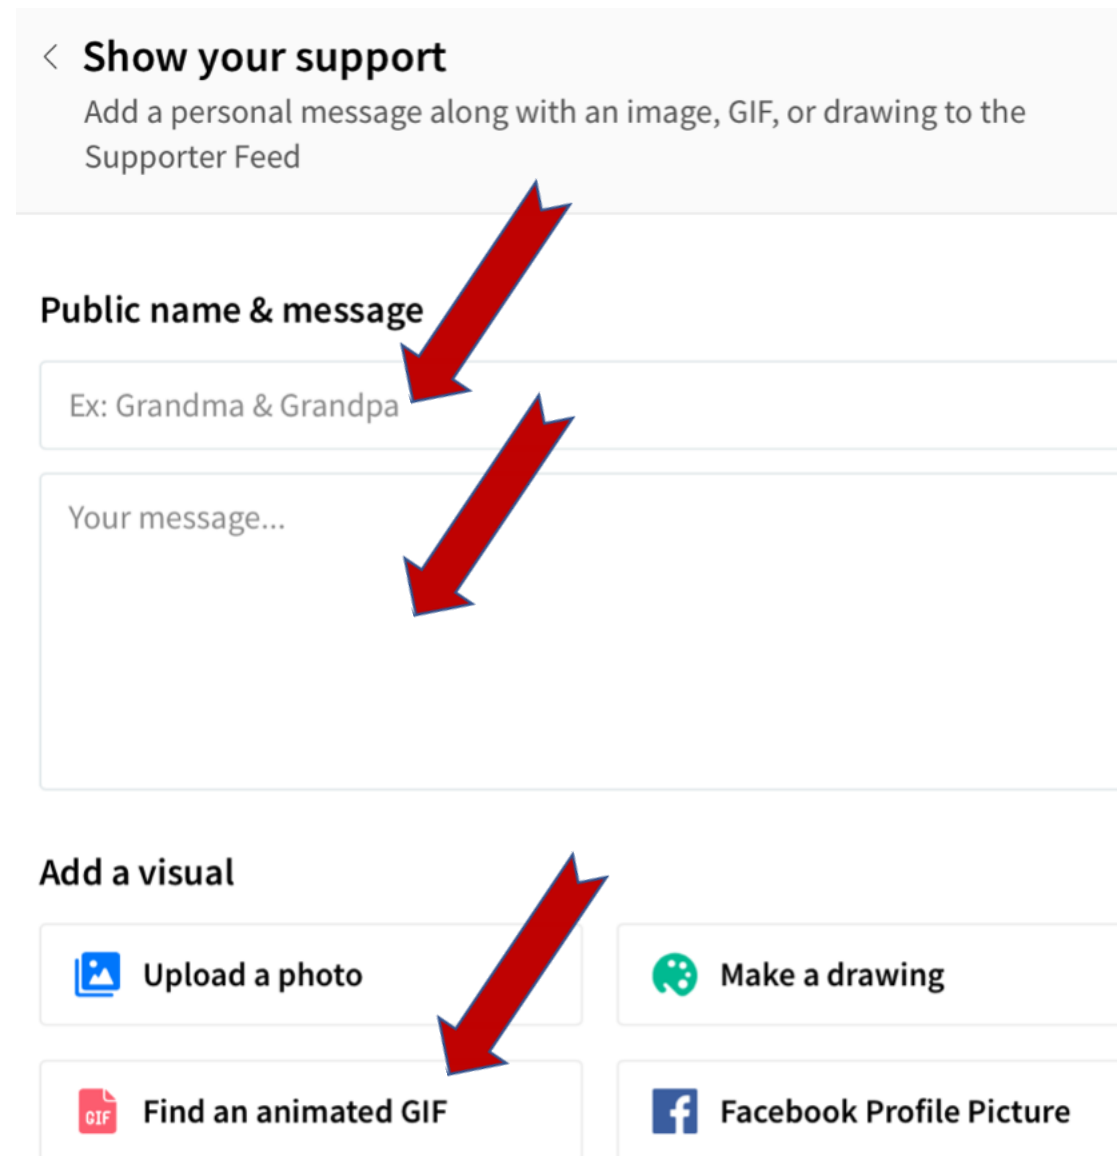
Show your support

Add a personal message along with an image, GIF, or drawing to the Supporter Feed

Public name & message

Ex: Grandma & Grandpa

Your message...

Add a visual

Upload a photo

Make a drawing

GIF Find an animated GIF

Facebook Profile Picture